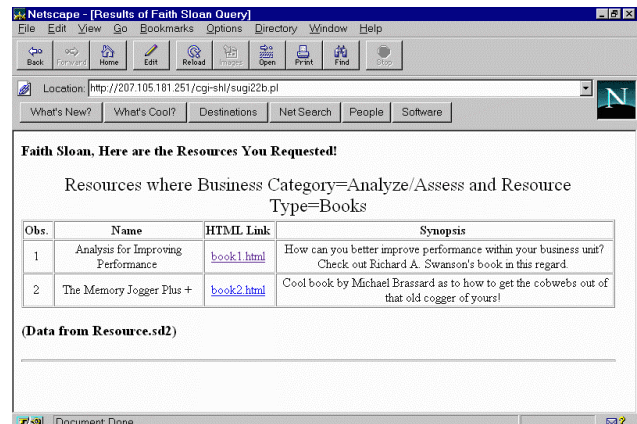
Netscape - [Results of Faith Sloan Query]

File Edit View Go Bookmarks Options Directory Window Help

Back Forward Home Edit Reload Images Open Print Find Stop

Location: http://207.105.181.251/cgi-shl/sugi22b.pl

What's New? What's Cool? Destinations Net Search People Software

Faith Sloan, Here are the Resources You Requested!

Resources where Business Category=Analyze/Assess and Resource Type=Books

| Obs. | Name | HTML Link | Synopsis |
|---|---|---|---|
| 1 | Analysis for Improving Performance | book1.html | How can you better improve performance within your business unit? Check out Richard A. Swanson's book in this regard. |
| 2 | The Memory Jogger Plus + | book2.html | Cool book by Michael Brassard as to how to get the cobwebs out of that old cogger of yours! |

(Data from Resource.sd2)

Document Done